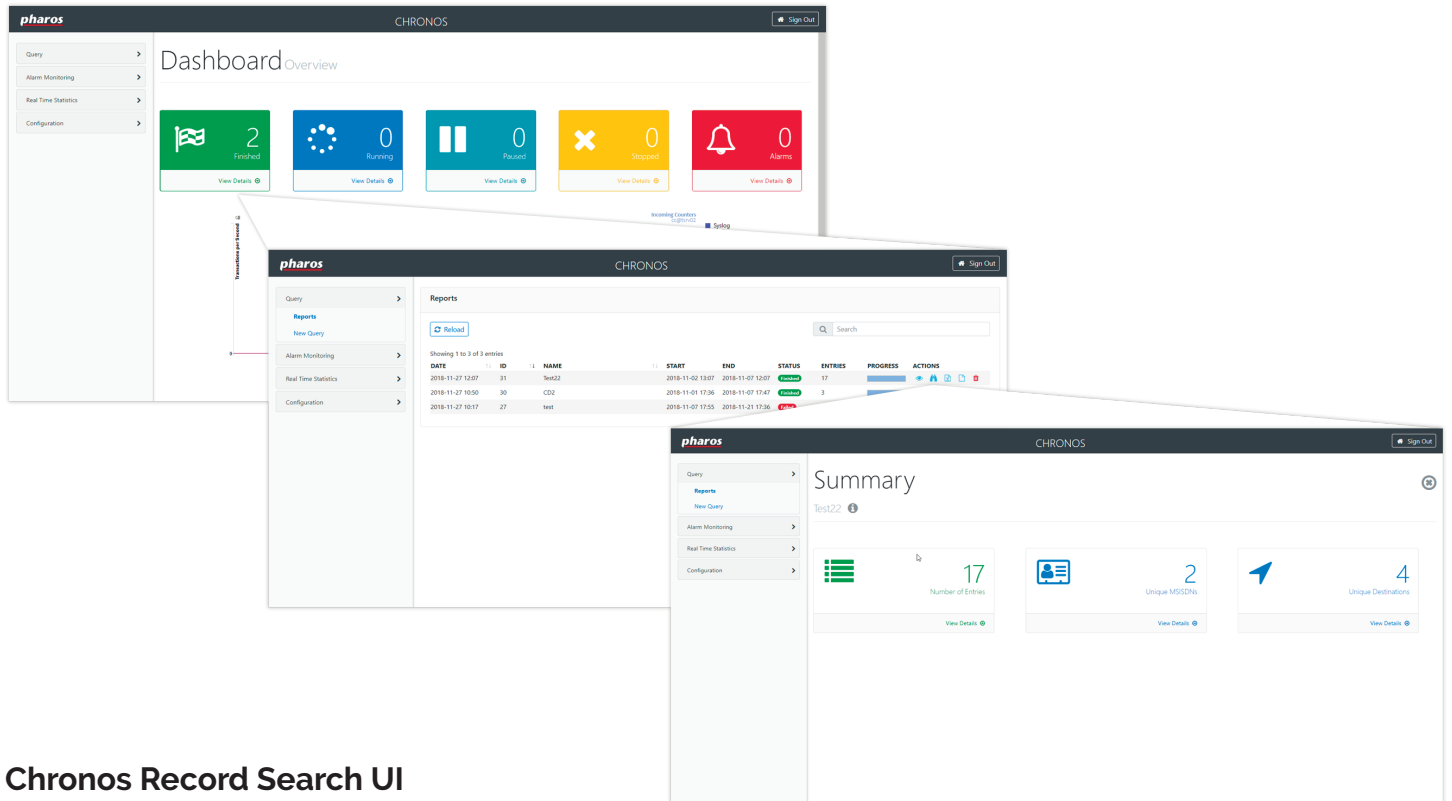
pharos
CHRONOS
Sign Out

Query
Alarm Monitoring
Real Time Statistics
Configuration

Dashboard Overview

2 Finished
View Details

0 Running
View Details

0 Paused
View Details

0 Stopped
View Details

0 Alarms
View Details

Transactions per Second
Incoming Counters
Syslog

pharos
CHRONOS
Sign Out

Query
Reports
New Query
Alarm Monitoring
Real Time Statistics
Configuration

Reports

Reload
Search

Showing 1 to 3 of 3 entries

| DATE | ID | NAME | START | END | STATUS | ENTRIES | PROGRESS | ACTIONS |
|---|---|---|---|---|---|---|---|---|
| 2018-11-27 12:07 | 31 | Test22 | 2018-11-02 13:07 | 2018-11-07 12:07 | Finished | 17 | | |
| 2018-11-27 10:50 | 30 | CD2 | 2018-11-01 17:36 | 2018-11-07 17:47 | Finished | 3 | | |
| 2018-11-27 10:17 | 27 | test | 2018-11-07 17:55 | 2018-11-21 17:36 | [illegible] | | | |

pharos
CHRONOS
Sign Out

Query
Reports
New Query
Alarm Monitoring
Real Time Statistics
Configuration

Summary
Test22

17
Number of Entries
View Details

2
Unique MSISDNs
View Details

4
Unique Destinations
View Details

Chronos Record Search UI